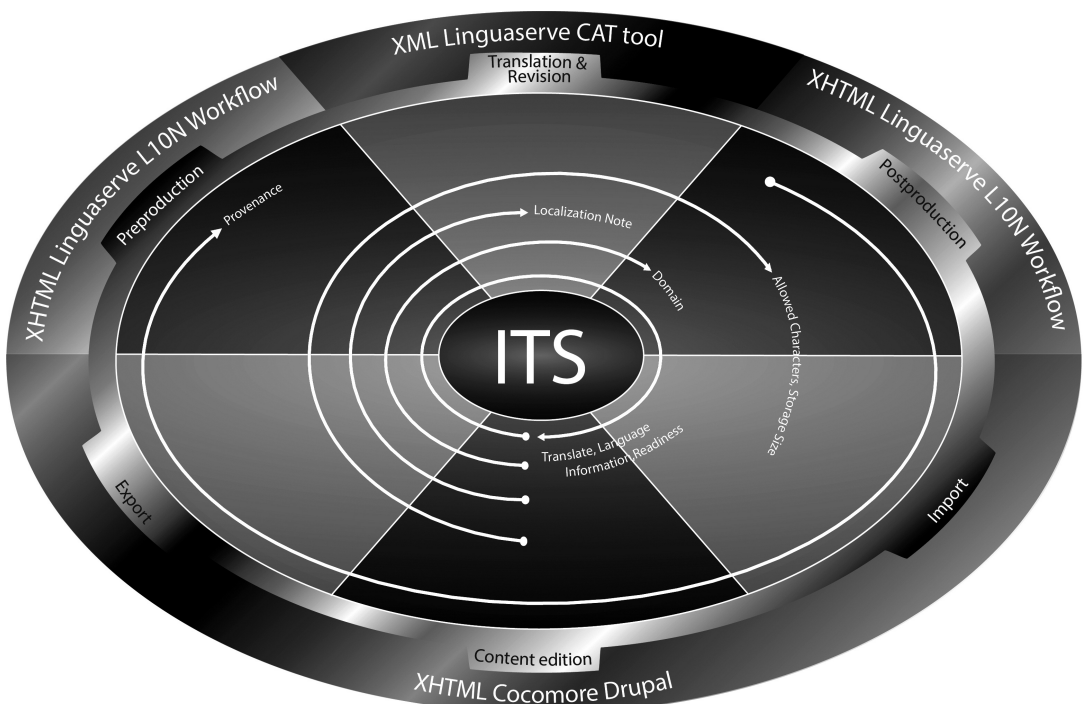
XML Linguaserve CAT tool

Translation & Revision

XHTML Linguaserve L10N Workflow

Preproduction

Provenance

Localization Note

Domain

XHTML Linguaserve L10N Workflow

Postproduction

Allowed Characters, Storage Size

ITS

Translate, Language Information, Readiness

Export

Import

Content edition

XHTML Cocomore Drupal